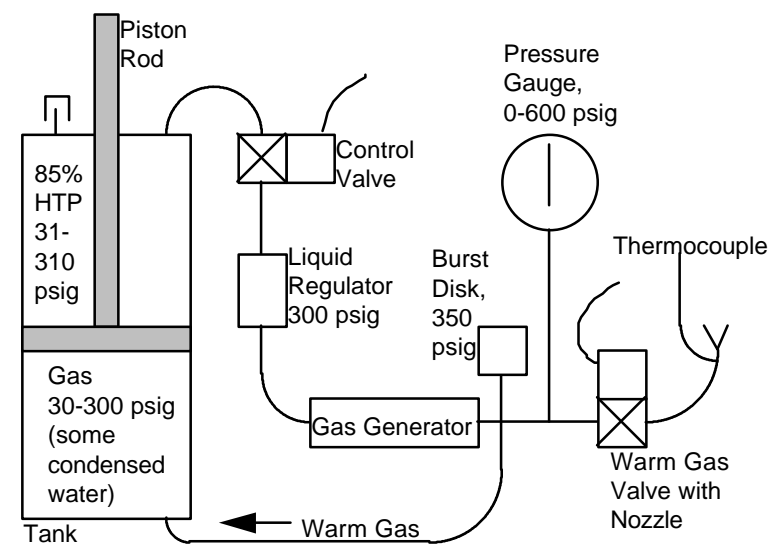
Piston Rod

85% HTP 31-310 psig

Gas 30-300 psig (some condensed water)

Tank

Control Valve

Liquid Regulator 300 psig

Pressure Gauge, 0-600 psig

Burst Disk, 350 psig

Thermocouple

Gas Generator

Warm Gas Valve with Nozzle

Warm Gas